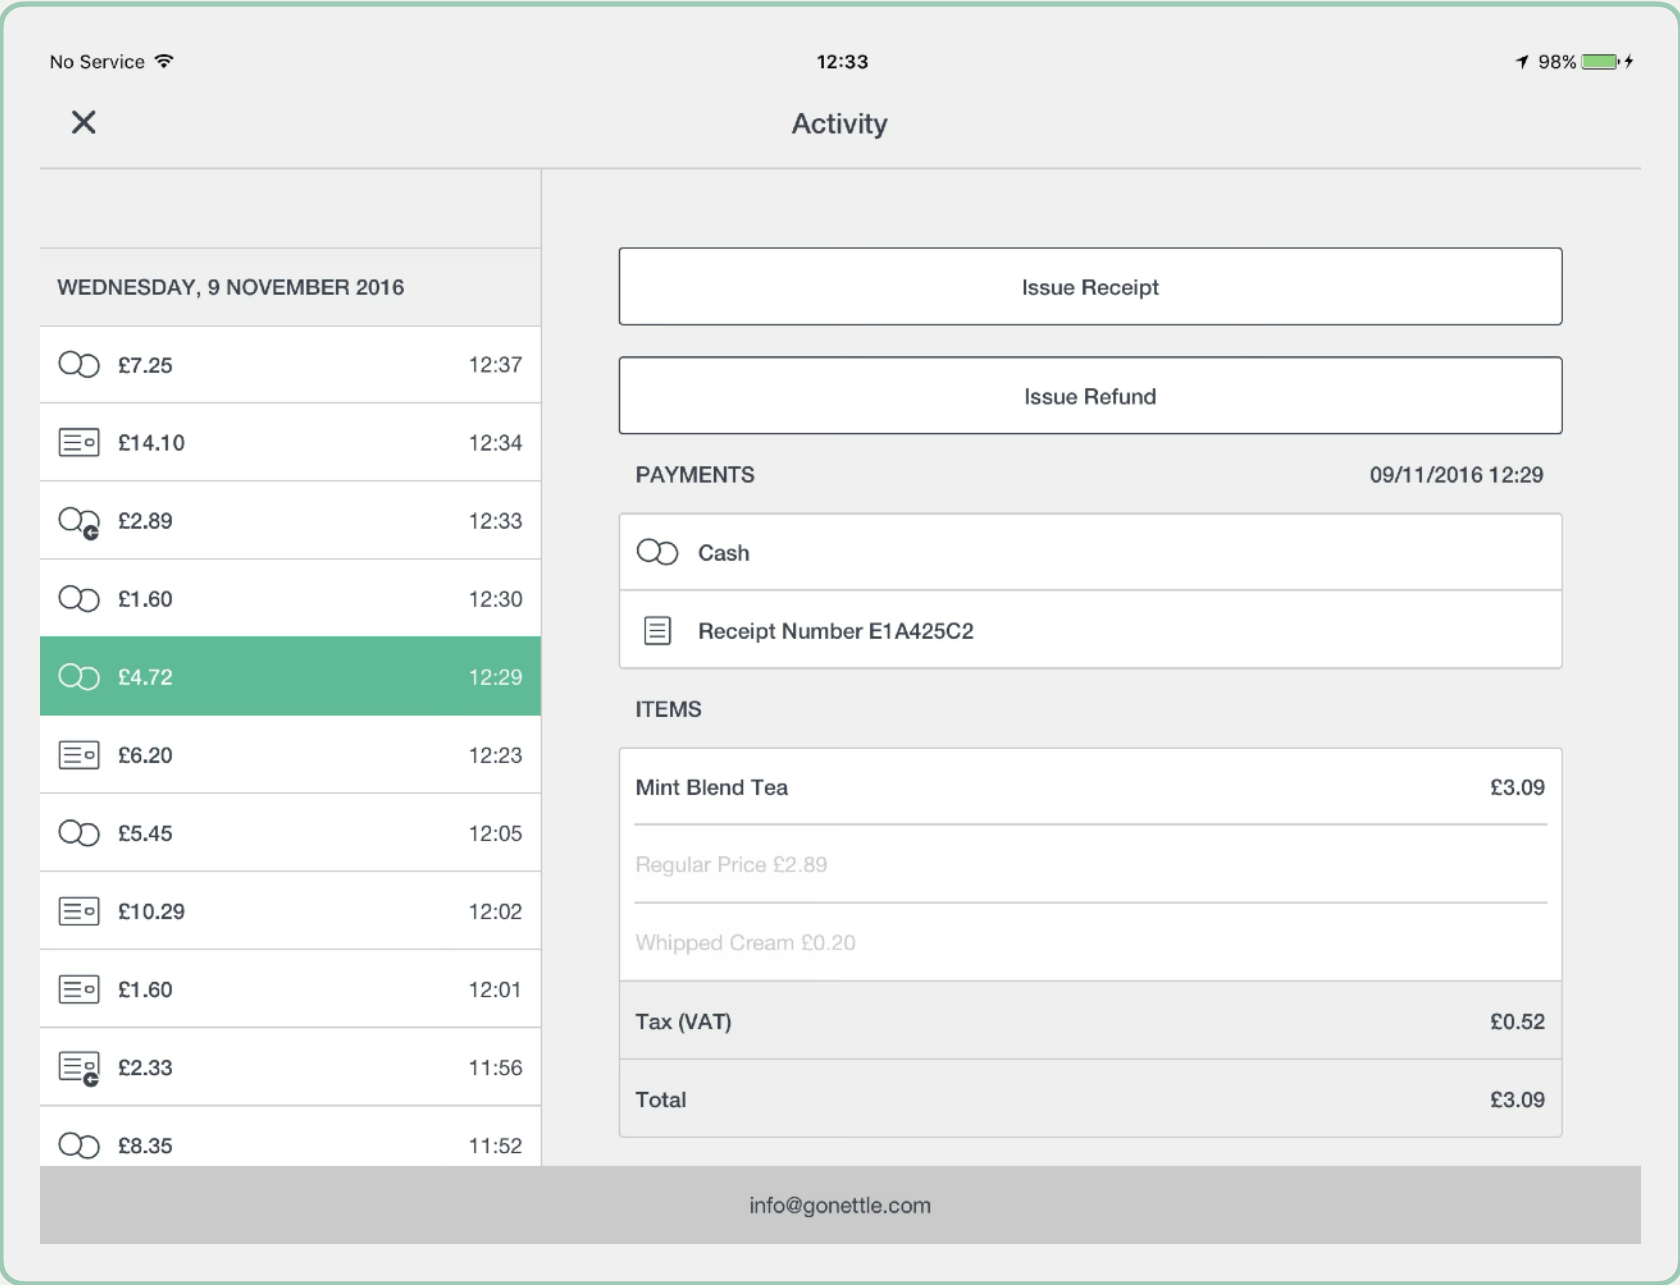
No Service
12:33
98%

×
Activity

WEDNESDAY, 9 NOVEMBER 2016

| | |
|---|---|
| £7.25 | 12:37 |
| £14.10 | 12:34 |
| £2.89 | 12:33 |
| £1.60 | 12:30 |
| £4.72 | 12:29 |
| £6.20 | 12:23 |
| £5.45 | 12:05 |
| £10.29 | 12:02 |
| £1.60 | 12:01 |
| £2.33 | 11:56 |
| £8.35 | 11:52 |

Issue Receipt

Issue Refund

PAYMENTS
09/11/2016 12:29

Cash

Receipt Number E1A425C2

ITEMS

| | |
|---|---|
| Mint Blend Tea | £3.09 |
| Regular Price £2.89 | |
| Whipped Cream £0.20 | |
| Tax (VAT) | £0.52 |
| Total | £3.09 |

info@gonettle.com